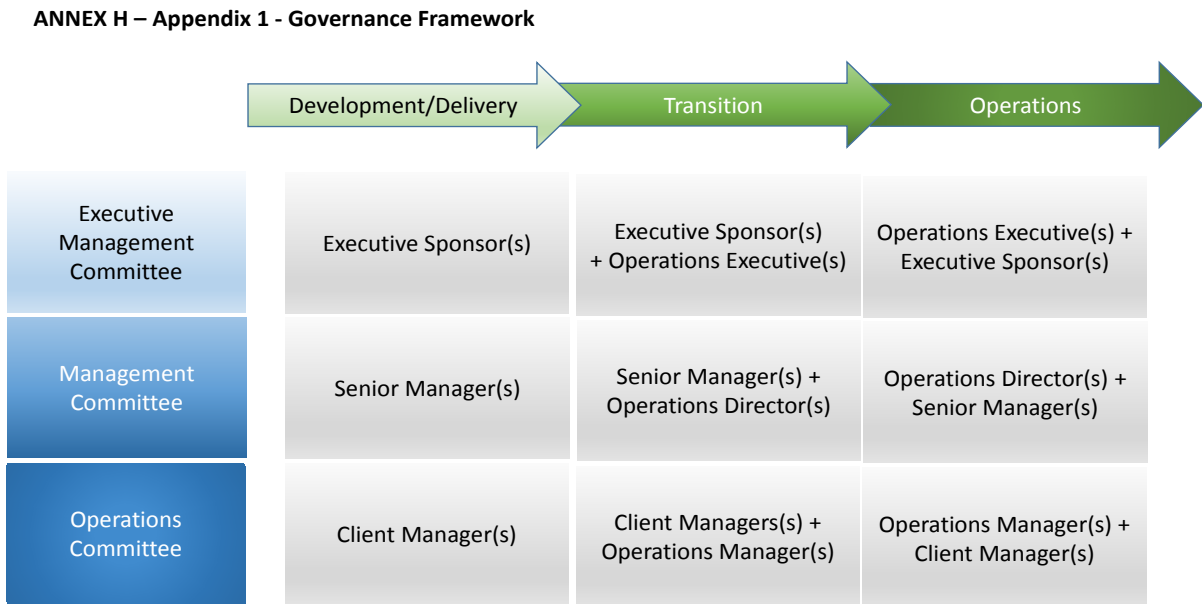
ANNEX H – Appendix 1 - Governance Framework

| | Development/Delivery | Transition | Operations |
|---|---|---|---|
| Executive Management Committee | Executive Sponsor(s) | Executive Sponsor(s) + Operations Executive(s) | Operations Executive(s) + Executive Sponsor(s) |
| Management Committee | Senior Manager(s) | Senior Manager(s) + Operations Director(s) | Operations Director(s) + Senior Manager(s) |
| Operations Committee | Client Manager(s) | Client Managers(s) + Operations Manager(s) | Operations Manager(s) + Client Manager(s) |